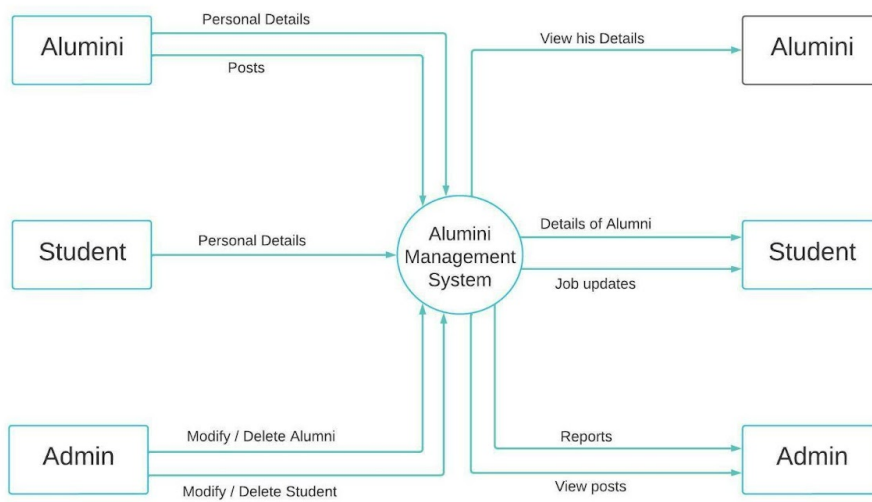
Alumini

Personal Details

Posts

View his Details

Alumini

Student

Personal Details

Alumini Management System

Details of Alumni

Student

Job updates

Admin

Modify / Delete Alumni

Modify / Delete Student

Reports

View posts

Admin